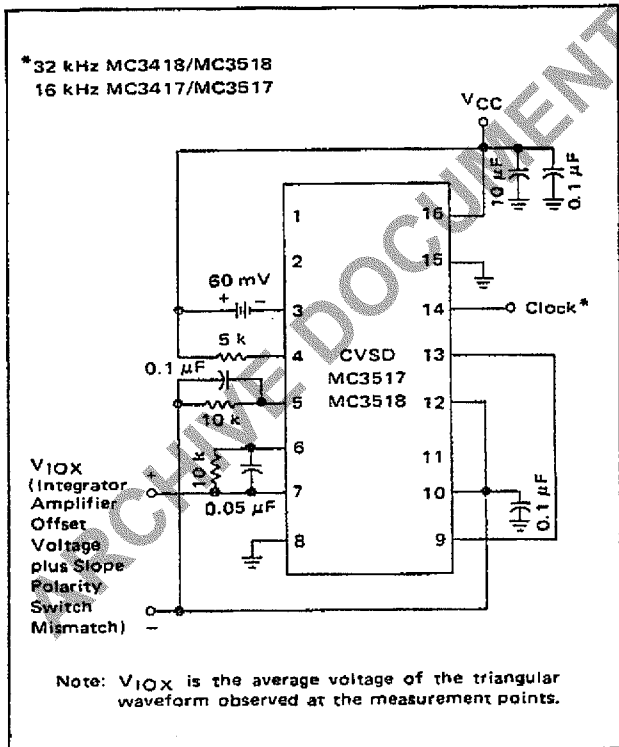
*32 kHz MC3418/MC3518
16 kHz MC3417/MC3517

$V_{CC}$

10 µF

0.1 µF

1

16

2

15

60 mV

+ −

3

14

Clock*

5 k

4

CVSD

13

0.1 µF

MC3517

5

MC3518

12

10 k

6

11

$V_{IOX}$ (Integrator Amplifier Offset Voltage plus Slope Polarity Switch Mismatch)

10 k

7

10

0.1 µF

0.05 µF

8

9

−

ARCHIVE DOCUMENT

Note: $V_{IOX}$ is the average voltage of the triangular waveform observed at the measurement points.